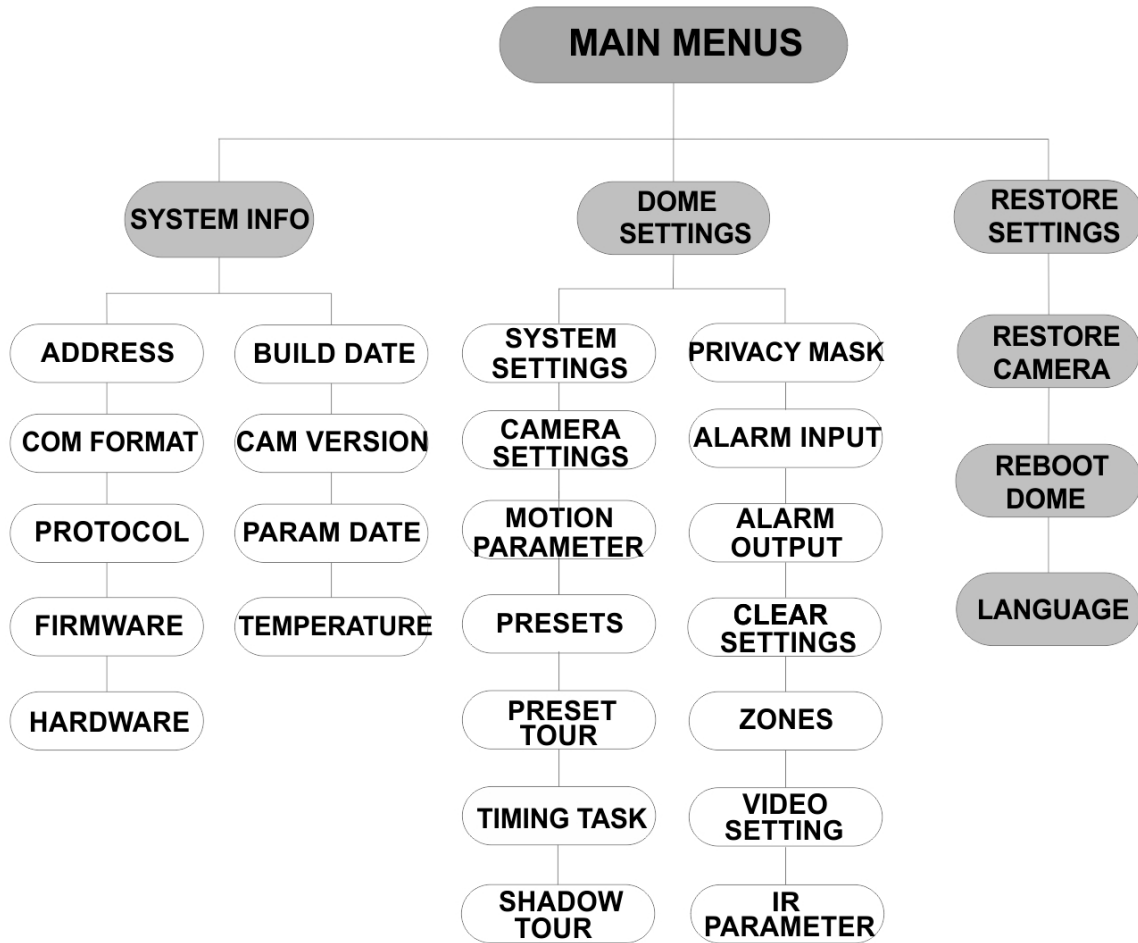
MAIN MENUS

SYSTEM INFO

DOME SETTINGS

RESTORE SETTINGS

ADDRESS

COM FORMAT

PROTOCOL

FIRMWARE

HARDWARE

BUILD DATE

CAM VERSION

PARAM DATE

TEMPERATURE

SYSTEM SETTINGS

CAMERA SETTINGS

MOTION PARAMETER

PRESETS

PRESET TOUR

TIMING TASK

SHADOW TOUR

PRIVACY MASK

ALARM INPUT

ALARM OUTPUT

CLEAR SETTINGS

ZONES

VIDEO SETTING

IR PARAMETER

RESTORE CAMERA

REBOOT DOME

LANGUAGE